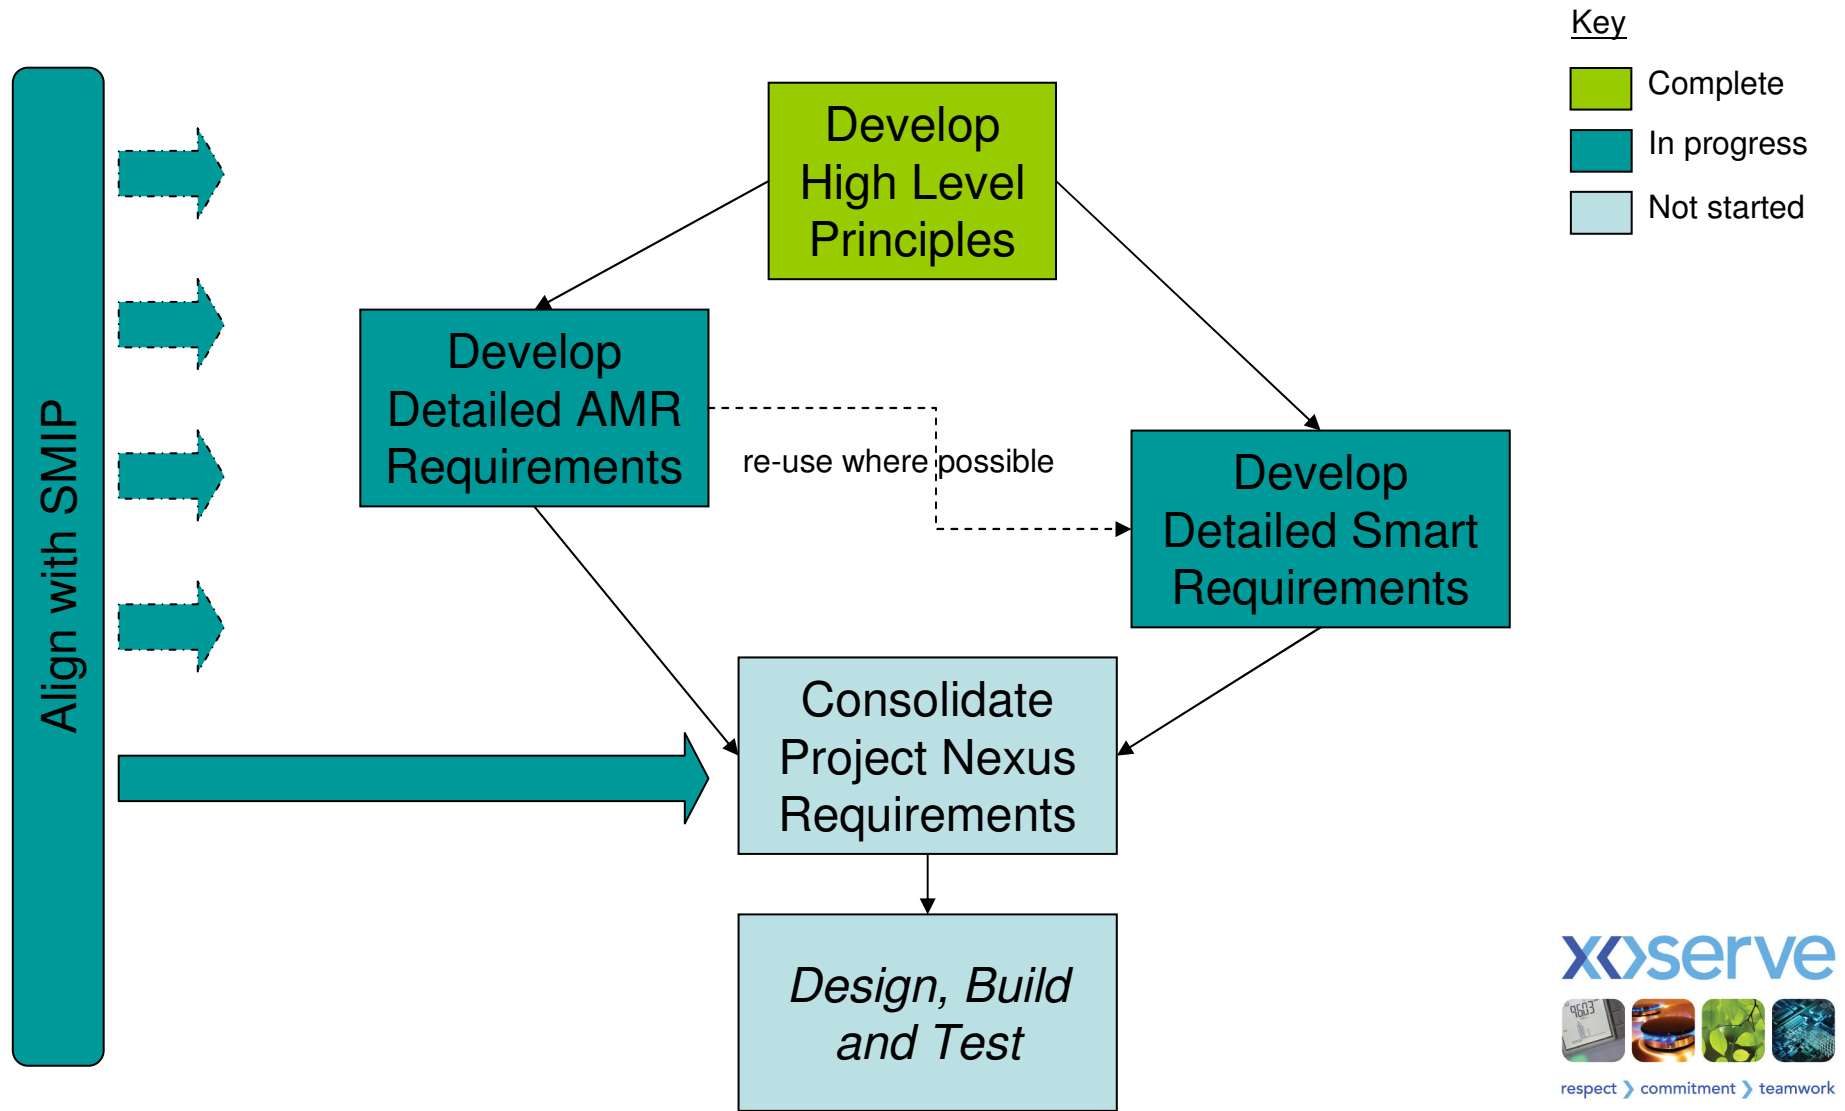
Key

Complete

In progress

Not started

Align with SMIP

Develop High Level Principles

Develop Detailed AMR Requirements

re-use where possible

Develop Detailed Smart Requirements

Consolidate Project Nexus Requirements

*Design, Build and Test*

xoserve

respect ❯ commitment ❯ teamwork